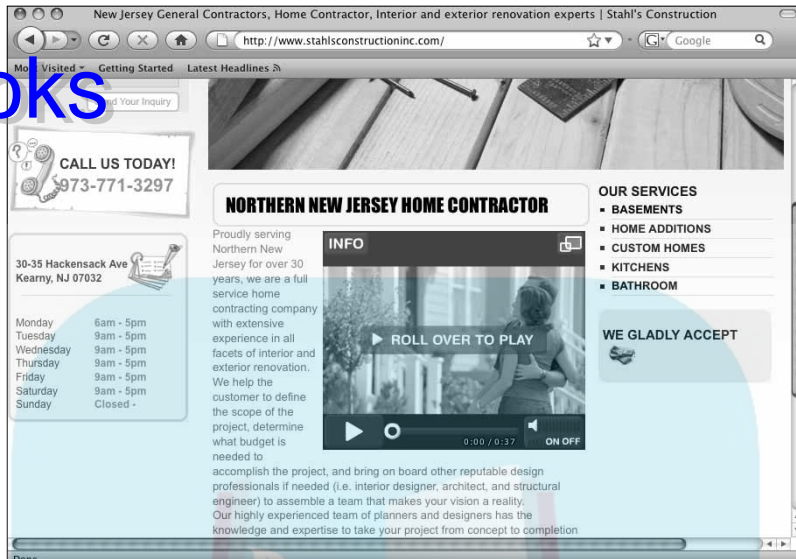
New Jersey General Contractors, Home Contractor, Interior and exterior renovation experts | Stahl's Construction

http://www.stahlsconstructioninc.com/

Google

Most Visited ▾ Getting Started Latest Headlines

oks

Send Your Inquiry

CALL US TODAY!
973-771-3297

30-35 Hackensack Ave
Kearny, NJ 07032

| | |
|---|---|
| Monday | 6am - 5pm |
| Tuesday | 9am - 5pm |
| Wednesday | 9am - 5pm |
| Thursday | 9am - 5pm |
| Friday | 9am - 5pm |
| Saturday | 9am - 5pm |
| Sunday | Closed - |

NORTHERN NEW JERSEY HOME CONTRACTOR

Proudly serving Northern New Jersey for over 30 years, we are a full service home contracting company with extensive experience in all facets of interior and exterior renovation. We help the customer to define the scope of the project, determine what budget is needed to accomplish the project, and bring on board other reputable design professionals if needed (i.e. interior designer, architect, and structural engineer) to assemble a team that makes your vision a reality.
Our highly experienced team of planners and designers has the knowledge and expertise to take your project from concept to completion

INFO

ROLL OVER TO PLAY

0:00 / 0:37

ON OFF

OUR SERVICES
▪ BASEMENTS
▪ HOME ADDITIONS
▪ CUSTOM HOMES
▪ KITCHENS
▪ BATHROOM

WE GLADLY ACCEPT

Done